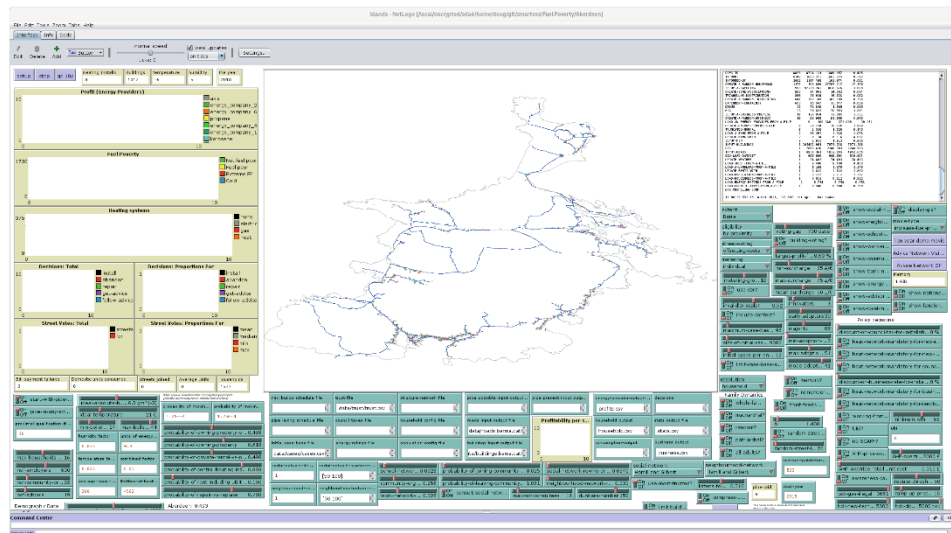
Islands - NetLogo

File Edit Tools Zoom Tabs Help

Interface Info Code

Edit Delete Add

normal speed

view updates

Settings...

setup step go 100

Profit (Energy Providers)

Fuel Poverty

Heating system

Decisions: Total

Decisions: Proportions For

Street Votes: Total

Street Votes: Proportions For

Command Center